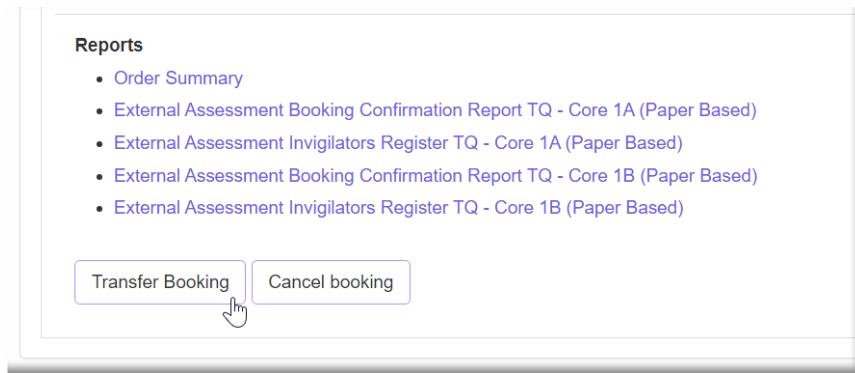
Reports

- Order Summary
- External Assessment Booking Confirmation Report TQ - Core 1A (Paper Based)
- External Assessment Invigilators Register TQ - Core 1A (Paper Based)
- External Assessment Booking Confirmation Report TQ - Core 1B (Paper Based)
- External Assessment Invigilators Register TQ - Core 1B (Paper Based)

Transfer Booking
Cancel booking